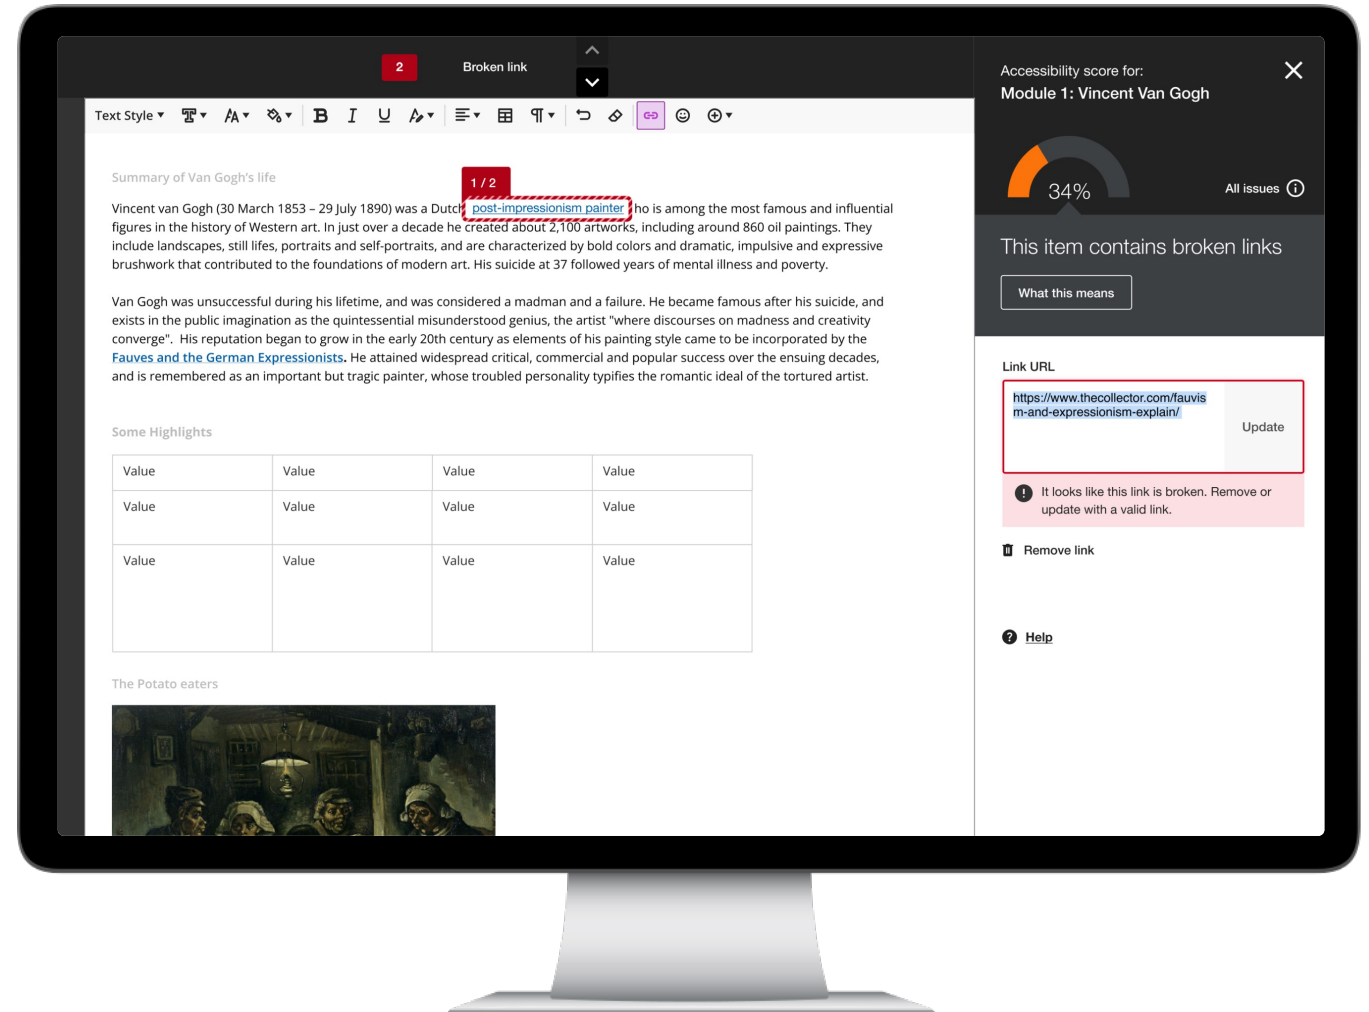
2

Broken link

Text Style

Summary of Van Gogh's life

1 / 2

Vincent van Gogh (30 March 1853 – 29 July 1890) was a Dutch post-impressionism painter who is among the most famous and influential figures in the history of Western art. In just over a decade he created about 2,100 artworks, including around 860 oil paintings. They include landscapes, still lifes, portraits and self-portraits, and are characterized by bold colors and dramatic, impulsive and expressive brushwork that contributed to the foundations of modern art. His suicide at 37 followed years of mental illness and poverty.

Van Gogh was unsuccessful during his lifetime, and was considered a madman and a failure. He became famous after his suicide, and exists in the public imagination as the quintessential misunderstood genius, the artist "where discourses on madness and creativity converge". His reputation began to grow in the early 20th century as elements of his painting style came to be incorporated by the Fauves and the German Expressionists. He attained widespread critical, commercial and popular success over the ensuing decades, and is remembered as an important but tragic painter, whose troubled personality typifies the romantic ideal of the tortured artist.

Some Highlights

| Value | Value | Value | Value |
|---|---|---|---|
| Value | Value | Value | Value |
| Value | Value | Value | Value |

The Potato eaters

Accessibility score for:
Module 1: Vincent Van Gogh

34%

All issues

This item contains broken links

What this means

Link URL

https://www.thecollector.com/fauvism-and-expressionism-explain/

Update

It looks like this link is broken. Remove or update with a valid link.

Remove link

Help